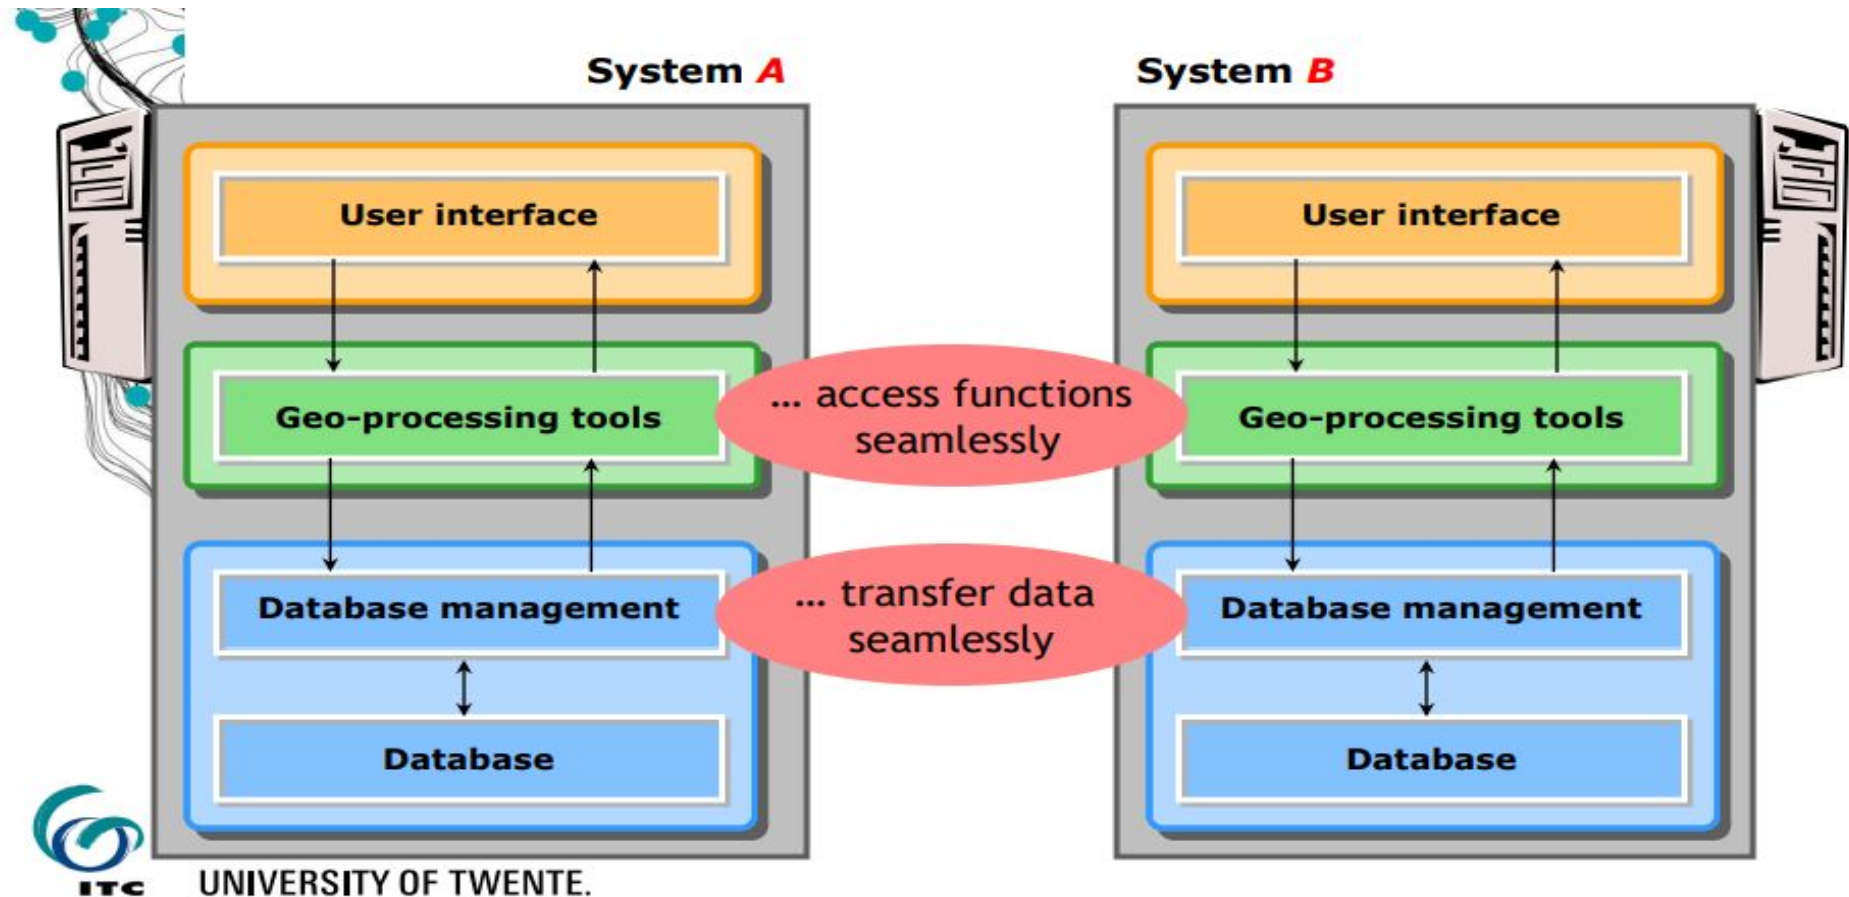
System A

User interface

Geo-processing tools

Database management

Database

System B

User interface

Geo-processing tools

Database management

Database

... access functions seamlessly

... transfer data seamlessly

ITC

UNIVERSITY OF TWENTE.